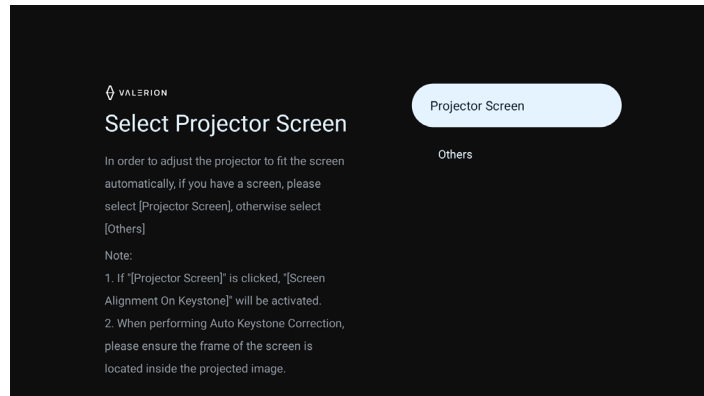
VALERION

Select Projector Screen

In order to adjust the projector to fit the screen automatically, if you have a screen, please select [Projector Screen], otherwise select [Others]

Note:
1. If "[Projector Screen]" is clicked, "[Screen Alignment On Keystone]" will be activated.
2. When performing Auto Keystone Correction, please ensure the frame of the screen is located inside the projected image.

Projector Screen

Others